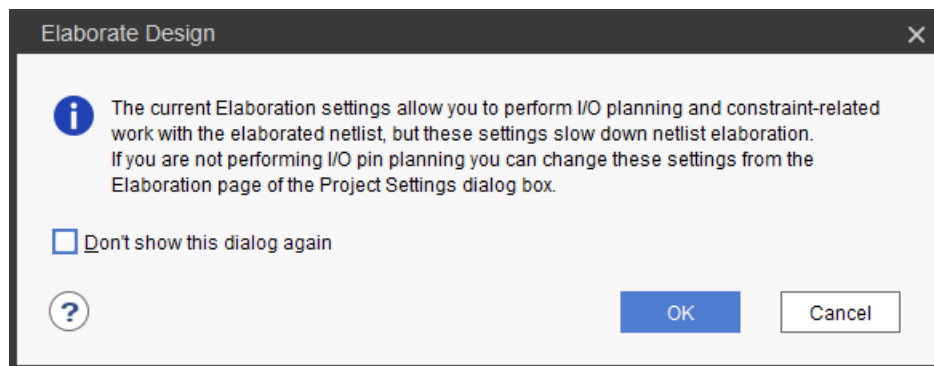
Elaborate Design

The current Elaboration settings allow you to perform I/O planning and constraint-related work with the elaborated netlist, but these settings slow down netlist elaboration.
If you are not performing I/O pin planning you can change these settings from the Elaboration page of the Project Settings dialog box.

Don't show this dialog again

?

OK

Cancel